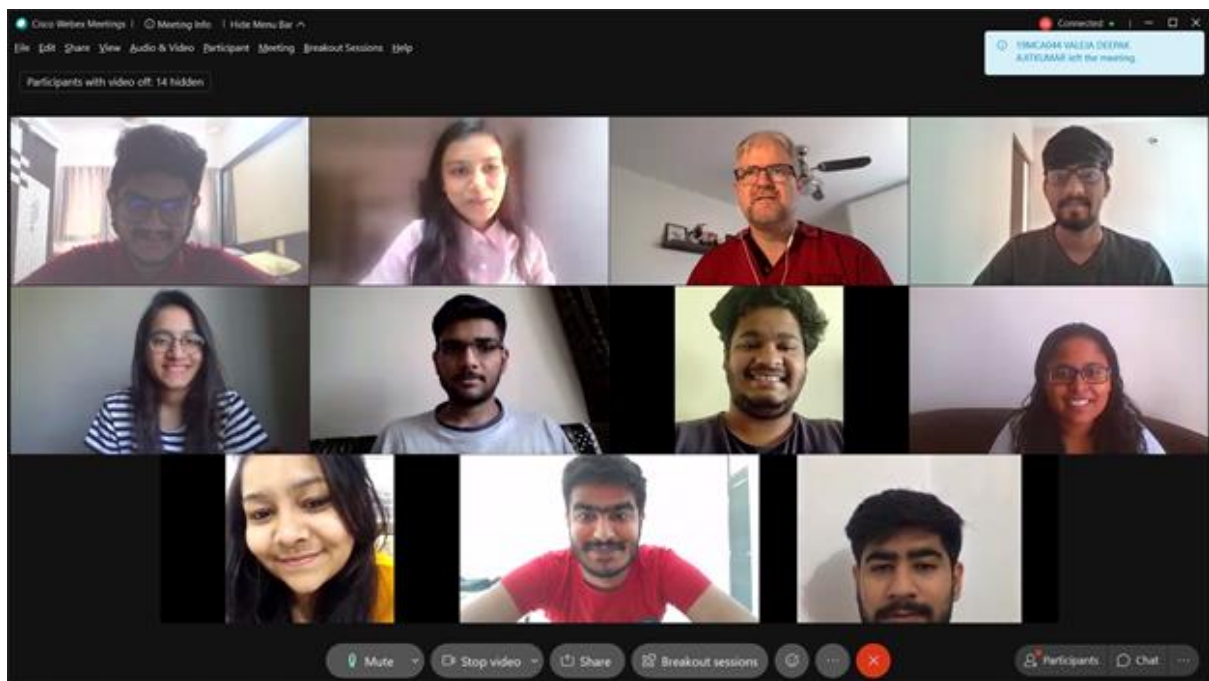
Cisco Webex Meetings | Meeting Info | Hide Menu Bar ^

Connected

File Edit Share View Audio & Video Participant Meeting Breakout Sessions Help

19MCA044 VALEJA DEEPAK AJITKUMAR left the meeting.

Participants with video off: 14 hidden

Mute

Stop video

Share

Breakout sessions

Participants

Chat